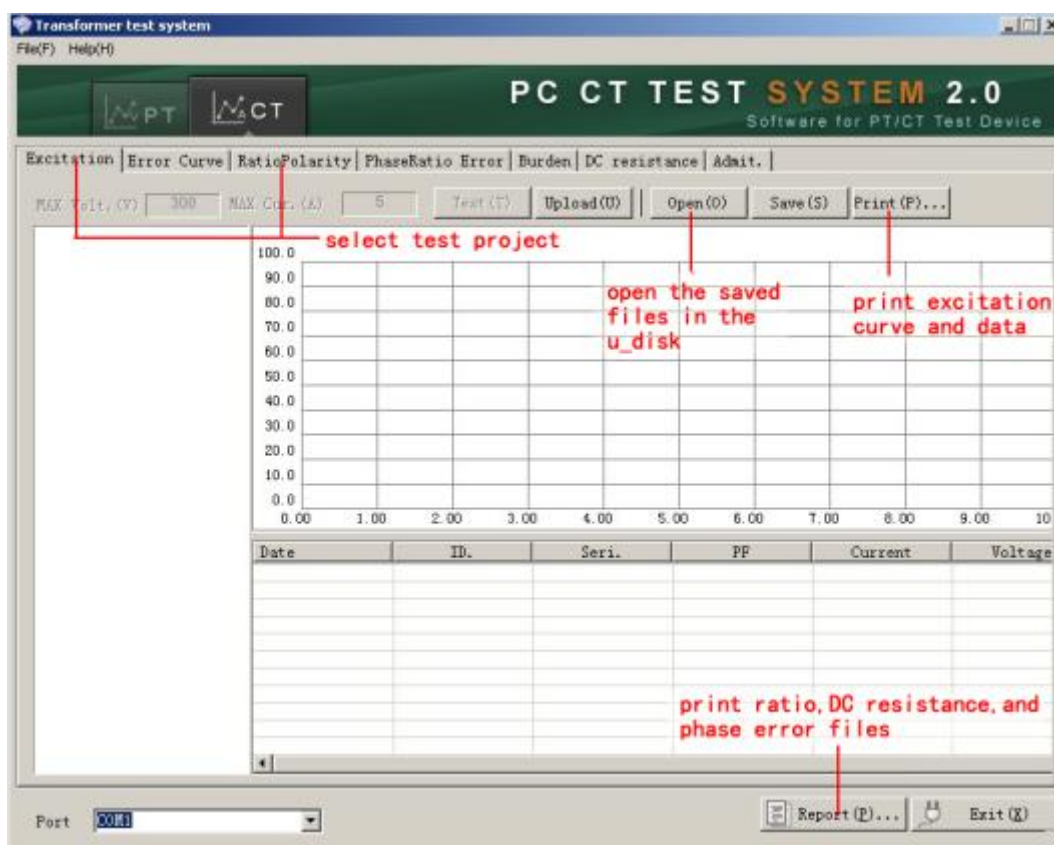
Transformer test system

File(F) Help(H)

PT CT

PC CT TEST SYSTEM 2.0

Software for PT/CT Test Device

Excitation | Error Curve | RatioPolarity | PhaseRatio Error | Burden | DC resistance | Admit. |

MAX Volt.(V) 300 MAX Cur.(A) 5 Test(T) Upload(U) Open(O) Save(S) Print(P)...

select test project

open the saved files in the u_disk

print excitation curve and data

100.0
90.0
80.0
70.0
60.0
50.0
40.0
30.0
20.0
10.0
0.0

0.00 1.00 2.00 3.00 4.00 5.00 6.00 7.00 8.00 9.00 10

| Date | ID. | Seri. | PF | Current | Voltage |
|---|---|---|---|---|---|

print ratio, DC resistance, and phase error files

Port COM1

Report(P)... Exit(X)